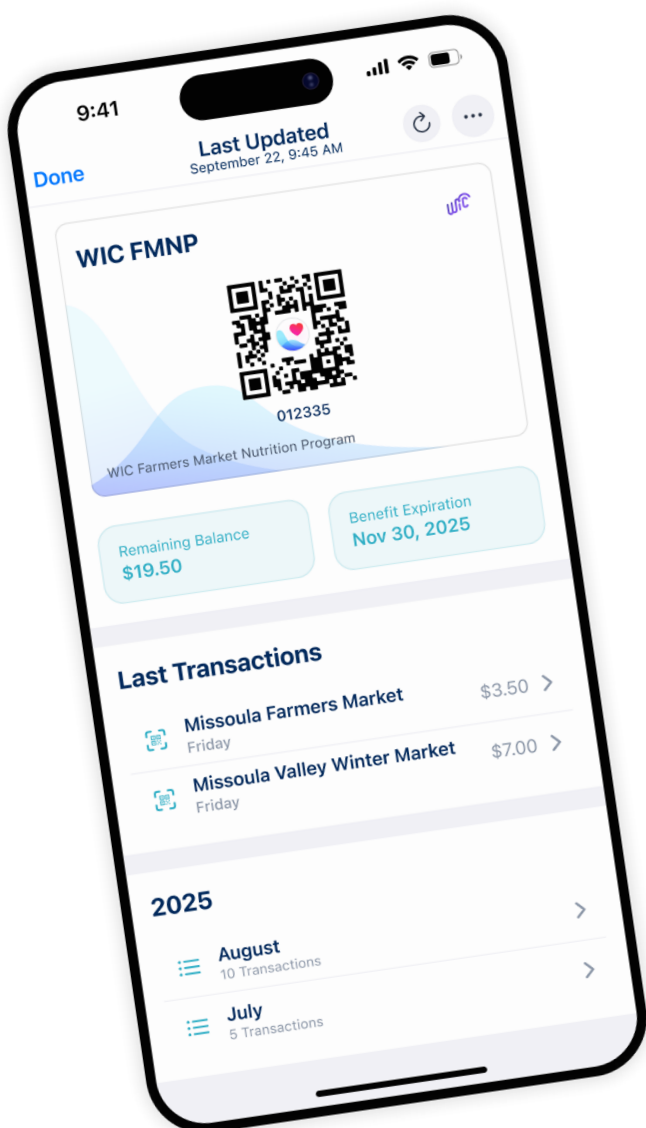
9:41

Done

Last Updated
September 22, 9:45 AM

WIC

WIC FMNP

012335

WIC Farmers Market Nutrition Program

Remaining Balance
$19.50

Benefit Expiration
Nov 30, 2025

Last Transactions

Missoula Farmers Market
Friday
$3.50

Missoula Valley Winter Market
Friday
$7.00

2025

August
10 Transactions

July
5 Transactions